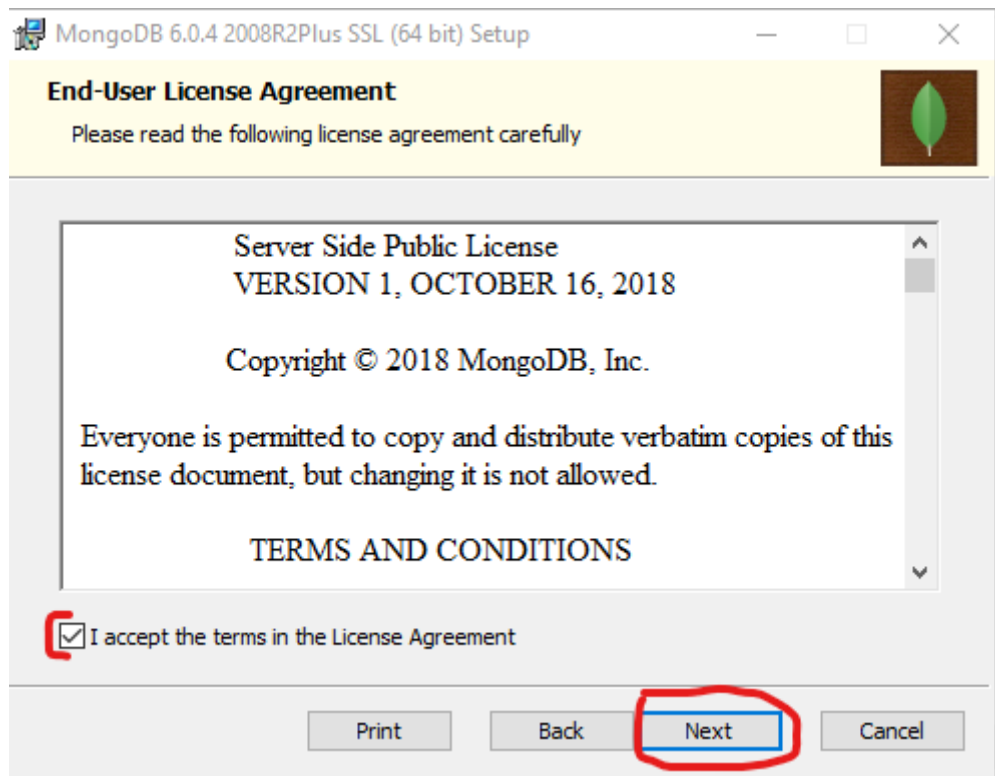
MongoDB 6.0.4 2008R2Plus SSL (64 bit) Setup

End-User License Agreement

Please read the following license agreement carefully

Server Side Public License
VERSION 1, OCTOBER 16, 2018

Copyright © 2018 MongoDB, Inc.

Everyone is permitted to copy and distribute verbatim copies of this license document, but changing it is not allowed.

TERMS AND CONDITIONS

I accept the terms in the License Agreement

Print

Back

Next

Cancel